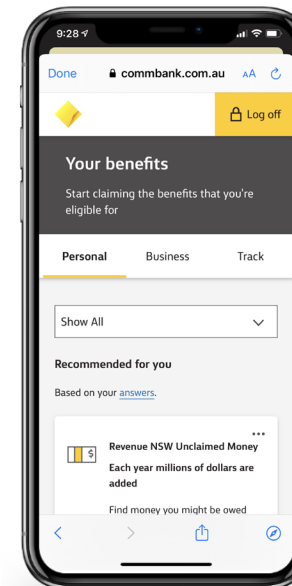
9:28

Done commbank.com.au AA

Log off

Your benefits

Start claiming the benefits that you're eligible for

Personal
Business
Track

Show All

Recommended for you

Based on your answers.

...

Revenue NSW Unclaimed Money

Each year millions of dollars are added

Find money you might be owed